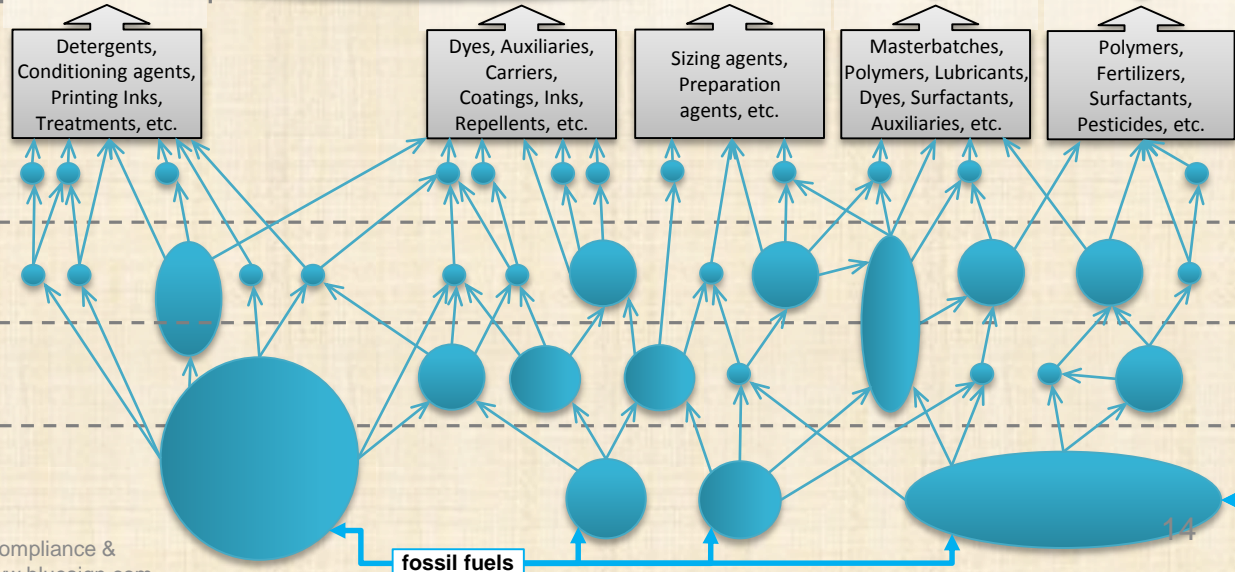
Detergents, Conditioning agents, Printing Inks, Treatments, etc.

Dyes, Auxiliaries, Carriers, Coatings, Inks, Repellents, etc.

Sizing agents, Preparation agents, etc.

Masterbatches, Polymers, Lubricants, Dyes, Surfactants, Auxiliaries, etc.

Polymers, Fertilizers, Surfactants, Pesticides, etc.

fossil fuels

14

ompliance &

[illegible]